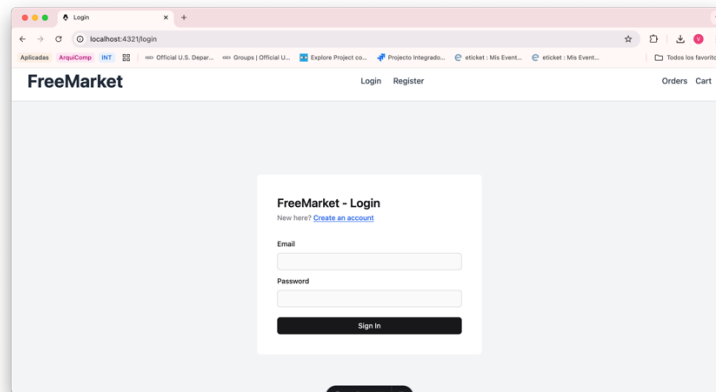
Login
localhost:4321/login
Aplicadas ArquiComp INT Official U.S. Depar... Groups | Official U... Explore Project co... Projecto Integrado... eticket : Mis Event... eticket : Mis Event... Todos los favorito

FreeMarket
Login Register
Orders Cart

FreeMarket - Login
New here? Create an account
Email
Password
Sign In